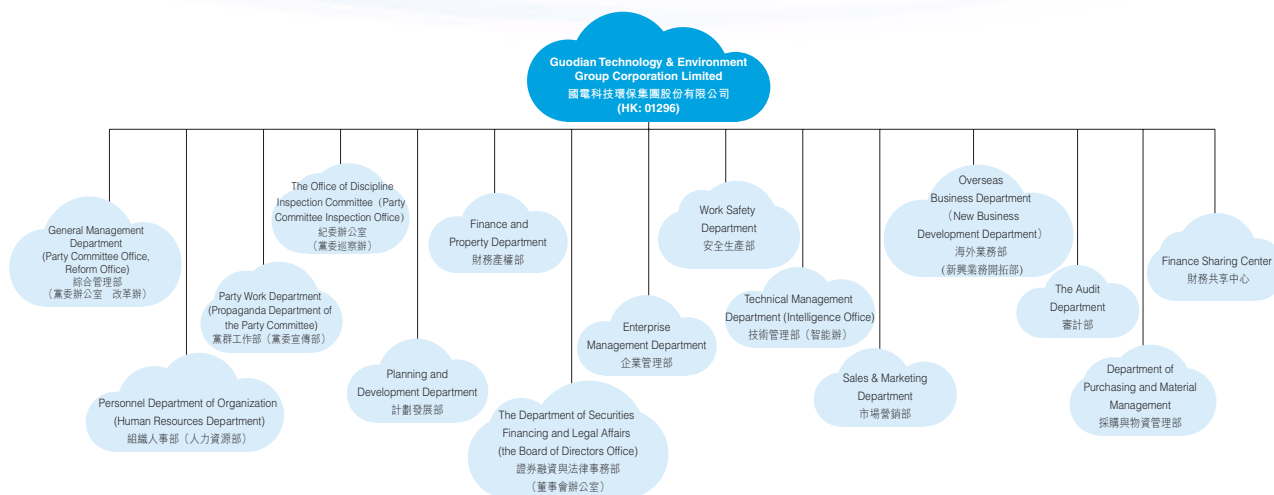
Guodian Technology & Environment Group Corporation Limited
國電科技環保集團股份有限公司
(HK: 01296)

General Management Department
(Party Committee Office, Reform Office)
綜合管理部
(黨委辦公室 改革辦)

Personnel Department of Organization
(Human Resources Department)
組織人事部（人力資源部）

Party Work Department
(Propaganda Department of the Party Committee)
黨群工作部（黨委宣傳部）

The Office of Discipline Inspection Committee（Party Committee Inspection Office）
紀委辦公室
（黨委巡察辦）

Planning and Development Department
計劃發展部

Finance and Property Department
財務產權部

The Department of Securities Financing and Legal Affairs
(the Board of Directors Office)
證券融資與法律事務部
（董事會辦公室）

Enterprise Management Department
企業管理部

Work Safety Department
安全生產部

Technical Management Department (Intelligence Office)
技術管理部（智能辦）

Sales & Marketing Department
市場營銷部

Overseas Business Department
（New Business Development Department）
海外業務部
（新興業務開拓部）

The Audit Department
審計部

Department of Purchasing and Material Management
採購與物資管理部

Finance Sharing Center
財務共享中心